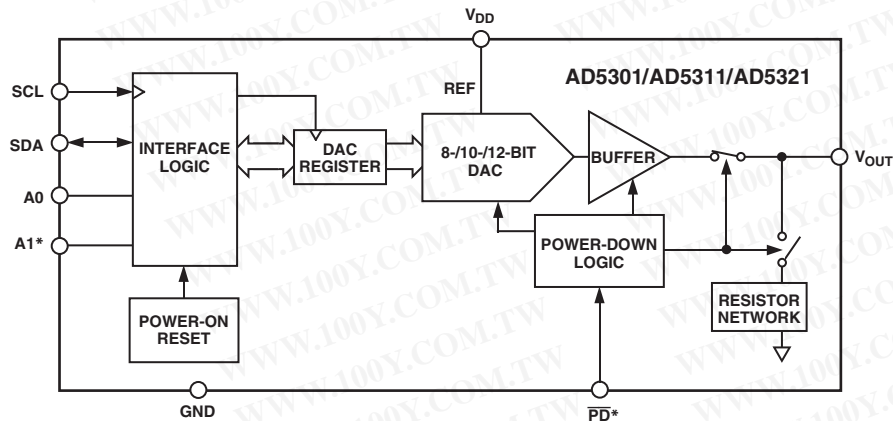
$V_{DD}$

AD5301/AD5311/AD5321

SCL

SDA

A0

A1*

INTERFACE LOGIC

DAC REGISTER

REF

8-/10-/12-BIT DAC

BUFFER

$V_{OUT}$

POWER-DOWN LOGIC

RESISTOR NETWORK

POWER-ON RESET

GND

$\overline{PD}$*

WWW.100Y.COM.TW